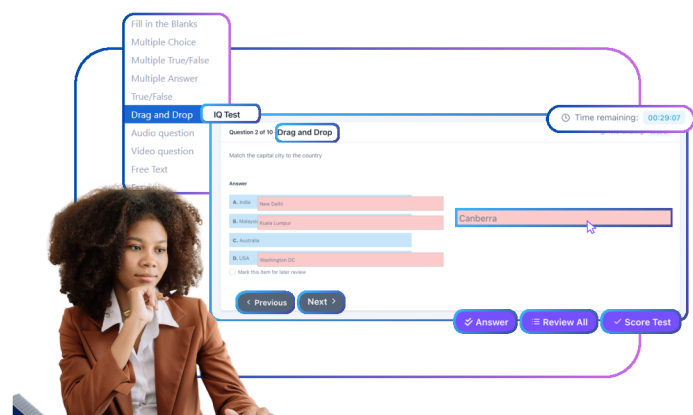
Fill in the Blanks
Multiple Choice
Multiple True/False
Multiple Answer
True/False
Drag and Drop
Audio question
Video question
Free Text
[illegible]

IQ Test

Time remaining: 00:29:07

Question 2 of 10 Drag and Drop

Match the capital city to the country

Answer

A. India New Delhi
B. Malaysia Kuala Lumpur
C. Australia
D. USA Washington DC

Mark this item for later review

Canberra

< Previous
Next >

Answer
Review All
Score Test